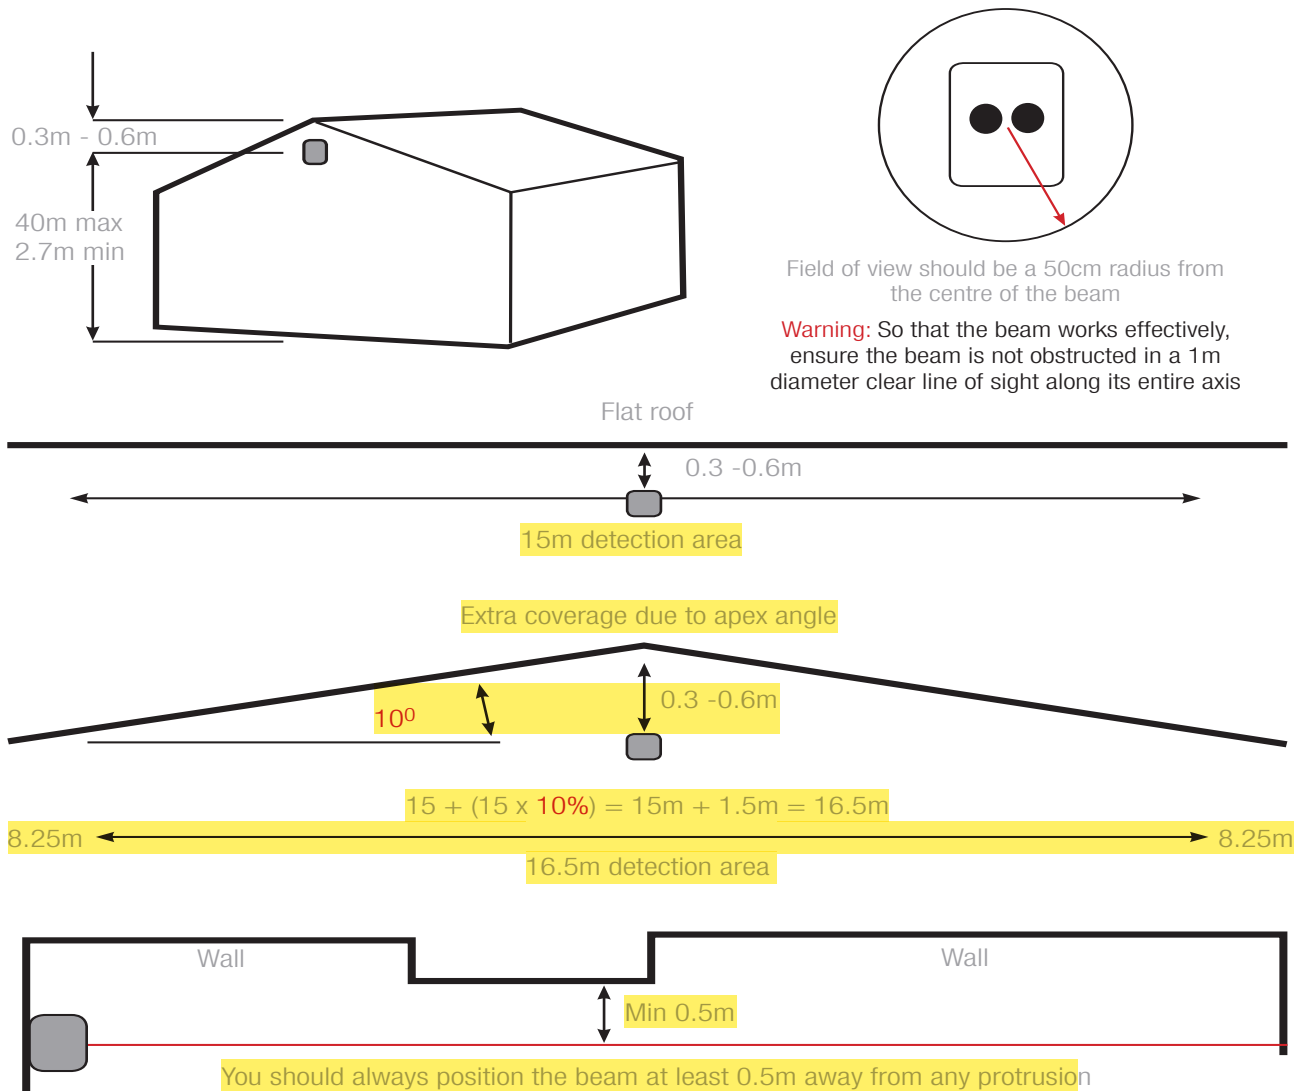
0.3m - 0.6m

40m max
2.7m min

Field of view should be a 50cm radius from the centre of the beam

Warning: So that the beam works effectively, ensure the beam is not obstructed in a 1m diameter clear line of sight along its entire axis

Flat roof

0.3 -0.6m

15m detection area

Extra coverage due to apex angle

$10^0$

0.3 -0.6m

15 + (15 x 10%) = 15m + 1.5m = 16.5m

8.25m

8.25m

16.5m detection area

Wall

Wall

Min 0.5m

You should always position the beam at least 0.5m away from any protrusion